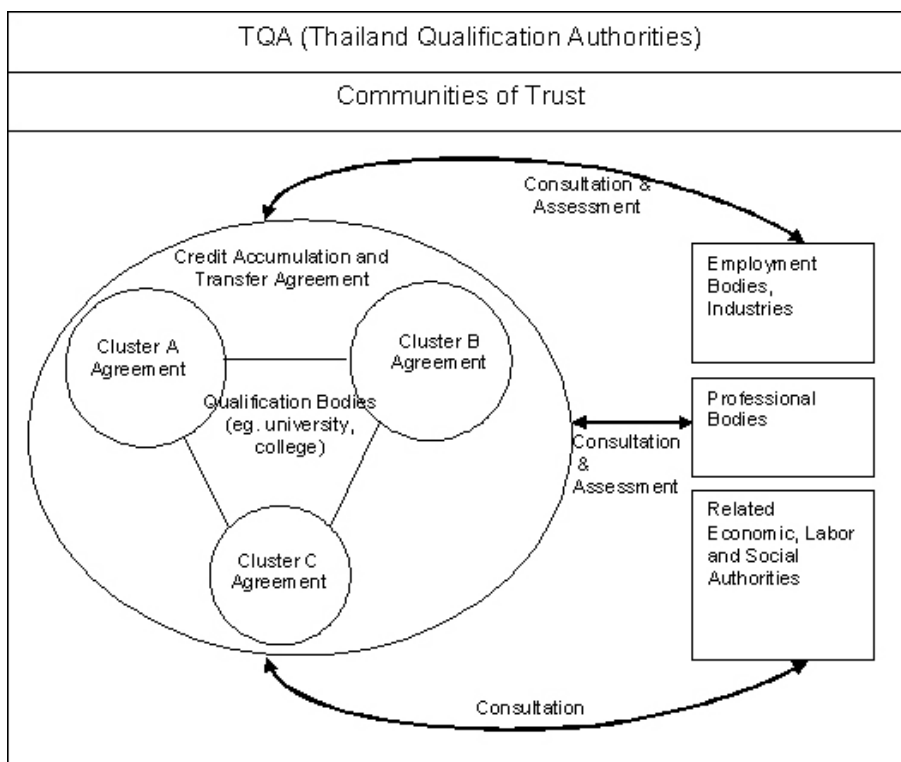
TQA (Thailand Qualification Authorities)

Communities of Trust

Consultation & Assessment

Credit Accumulation and Transfer Agreement

Cluster A Agreement

Cluster B Agreement

Qualification Bodies (eg. university, college)

Cluster C Agreement

Employment Bodies, Industries

Professional Bodies

Consultation & Assessment

Related Economic, Labor and Social Authorities

Consultation